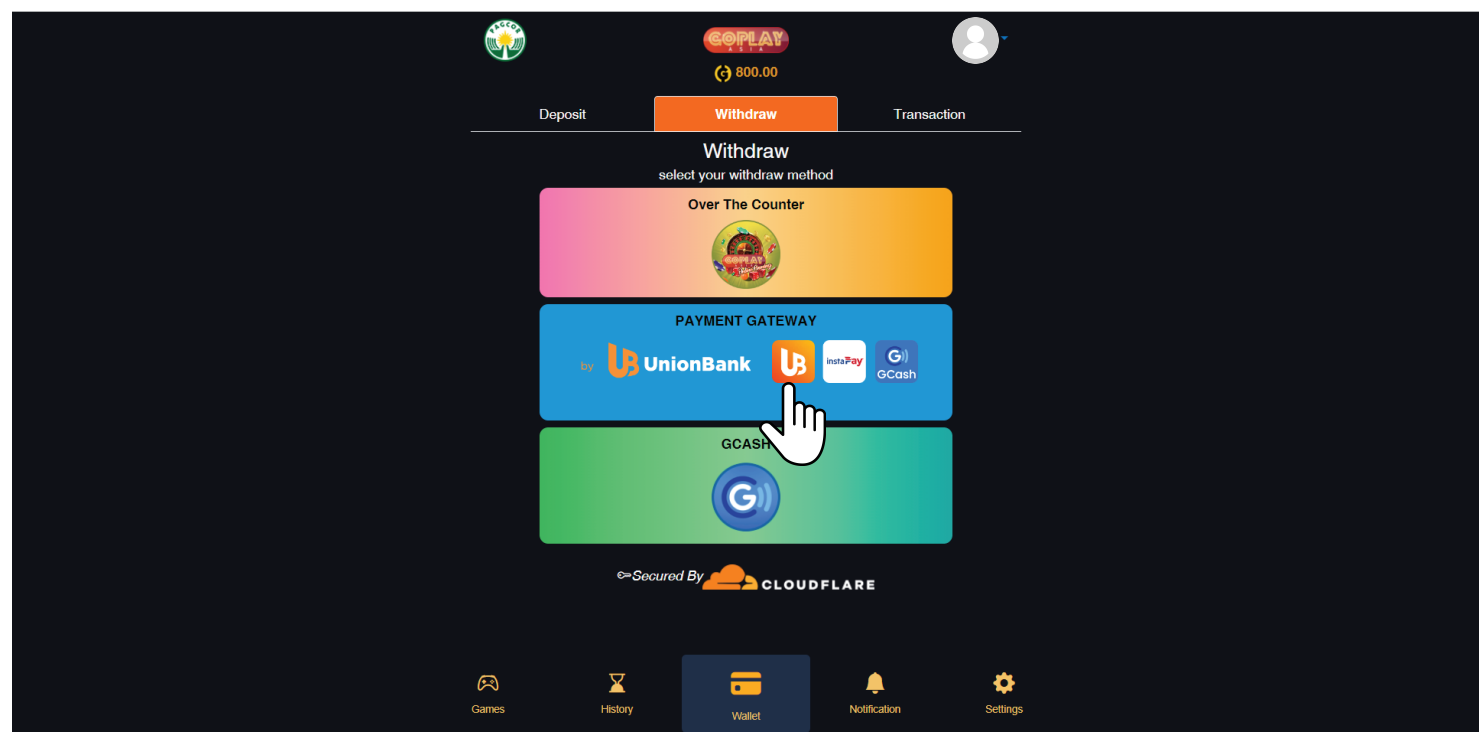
PAGCOR

GOPLAY ASIA

800.00

Deposit | Withdraw | Transaction

Withdraw
select your withdraw method

Over The Counter

GOPLAY

PAYMENT GATEWAY

by UnionBank

instaPay

GCash

GCASH

Secured By CLOUDFLARE

Games History Wallet Notification Settings